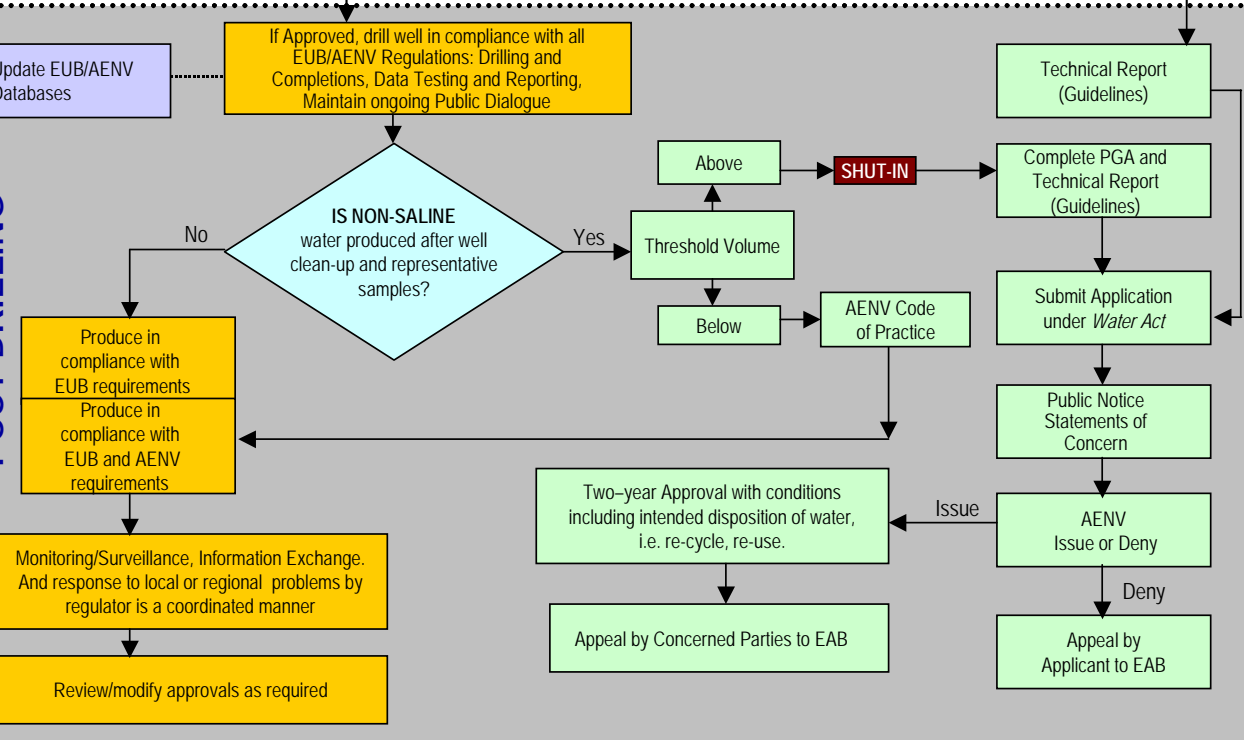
Update EUB/AENV Databases

If Approved, drill well in compliance with all EUB/AENV Regulations: Drilling and Completions, Data Testing and Reporting, Maintain ongoing Public Dialogue

Technical Report (Guidelines)

Above

SHUT-IN

Complete PGA and Technical Report (Guidelines)

IS NON-SALINE water produced after well clean-up and representative samples?

No

Yes

Threshold Volume

Submit Application under *Water Act*

Below

AENV Code of Practice

Produce in compliance with EUB requirements

Produce in compliance with EUB and AENV requirements

Public Notice Statements of Concern

Two–year Approval with conditions including intended disposition of water, i.e. re-cycle, re-use.

Issue

AENV Issue or Deny

Monitoring/Surveillance, Information Exchange. And response to local or regional problems by regulator is a coordinated manner

Deny

Appeal by Concerned Parties to EAB

Appeal by Applicant to EAB

Review/modify approvals as required

POST DRILLING